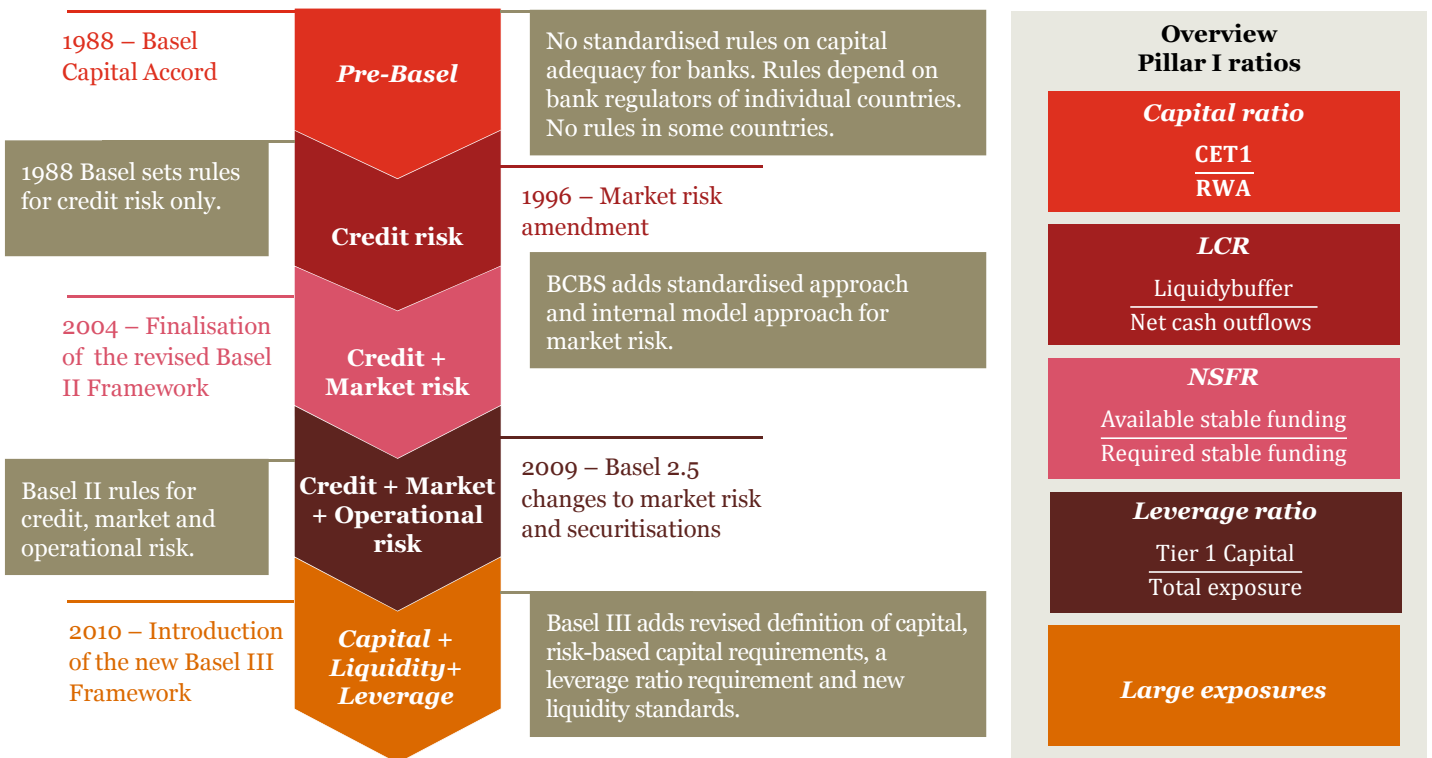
1988 – Basel Capital Accord

Pre-Basel

No standardised rules on capital adequacy for banks. Rules depend on bank regulators of individual countries. No rules in some countries.

1988 Basel sets rules for credit risk only.

Credit risk

1996 – Market risk amendment

BCBS adds standardised approach and internal model approach for market risk.

2004 – Finalisation of the revised Basel II Framework

Credit + Market risk

Basel II rules for credit, market and operational risk.

Credit + Market + Operational risk

2009 – Basel 2.5 changes to market risk and securitisations

2010 – Introduction of the new Basel III Framework

Capital + Liquidity+ Leverage

Basel III adds revised definition of capital, risk-based capital requirements, a leverage ratio requirement and new liquidity standards.

Overview Pillar I ratios

Capital ratio

$\frac{\text{CET1}}{\text{RWA}}$

LCR

$\frac{\text{Liquidybuffer}}{\text{Net cash outflows}}$

NSFR

$\frac{\text{Available stable funding}}{\text{Required stable funding}}$

Leverage ratio

$\frac{\text{Tier 1 Capital}}{\text{Total exposure}}$

Large exposures